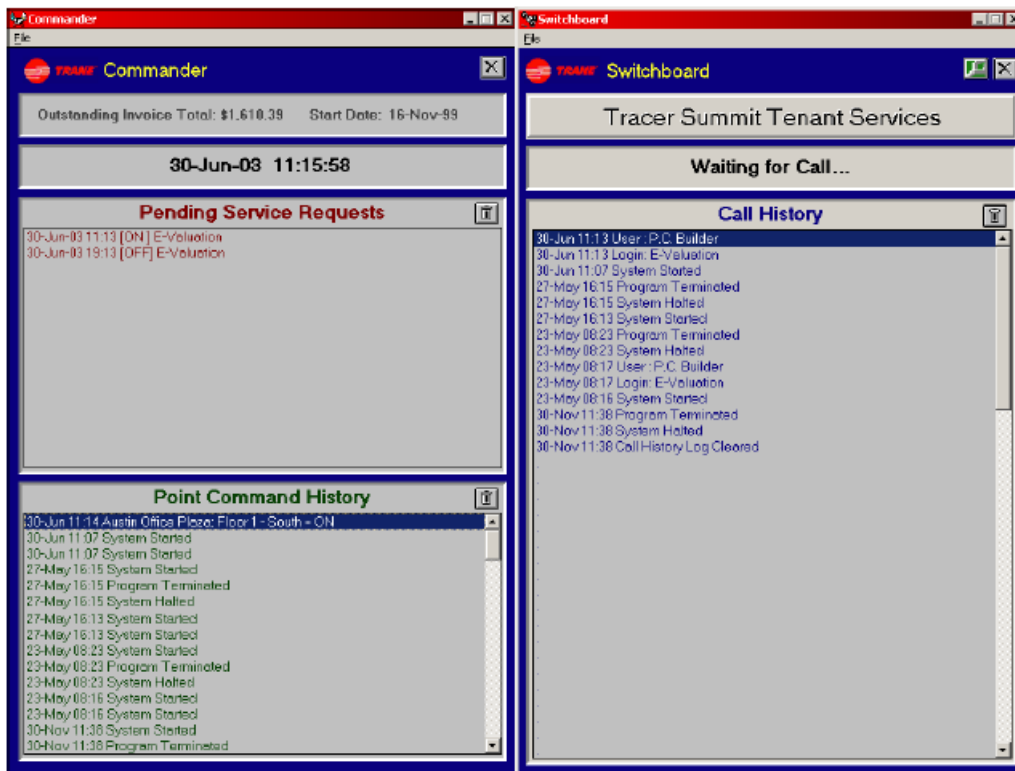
Commander

File

TRANE Commander

Outstanding Invoice Total: $1,610.39 Start Date: 16-Nov-99

30-Jun-03 11:15:58

Pending Service Requests

30-Jun-03 11:13 [ON] E-Valuation
30-Jun-03 19:13 [OFF] E-Valuation

Point Command History

30-Jun 11:14 Austin Office Plaza: Floor 1 - South = ON
30-Jun 11:07 System Started
30-Jun 11:07 System Started
27-May 16:15 System Started
27-May 16:15 Program Terminated
27-May 16:15 System Halted
27-May 16:13 System Started
27-May 16:13 System Started
23-May 08:23 System Started
23-May 08:23 Program Terminated
23-May 08:23 System Halted
23-May 08:16 System Started
23-May 08:16 System Started
30-Nov 11:38 System Started
30-Nov 11:38 Program Terminated

Switchboard

File

TRANE Switchboard

Tracer Summit Tenant Services

Waiting for Call...

Call History

30-Jun 11:13 User : P.C. Builder
30-Jun 11:13 Login: E-Valuation
30-Jun 11:07 System Started
27-May 16:15 Program Terminated
27-May 16:15 System Halted
27-May 16:13 System Started
23-May 08:23 Program Terminated
23-May 08:23 System Halted
23-May 08:17 User : P.C. Builder
23-May 08:17 Login: E-Valuation
23-May 08:16 System Started
30-Nov 11:38 Program Terminated
30-Nov 11:38 System Halted
30-Nov 11:38 Call History Log Cleared